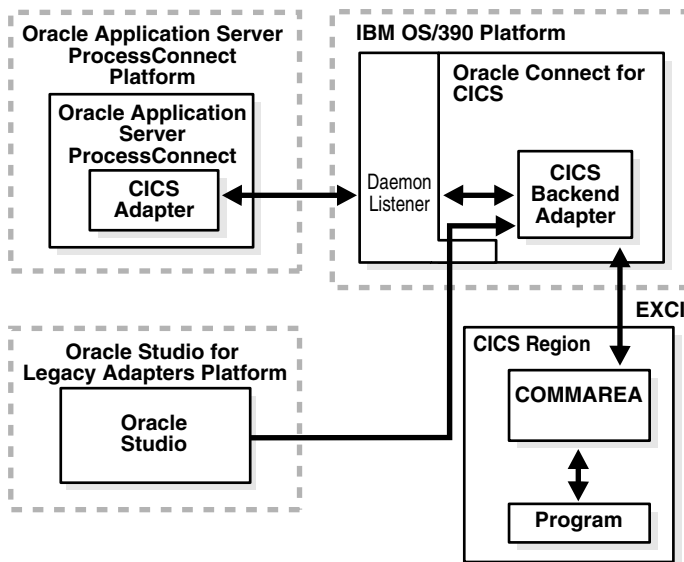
Oracle Application Server ProcessConnect Platform

Oracle Application Server ProcessConnect

CICS Adapter

IBM OS/390 Platform

Oracle Connect for CICS

Daemon Listener

CICS Backend Adapter

EXCI

CICS Region

COMMAREA

Program

Oracle Studio for Legacy Adapters Platform

Oracle Studio